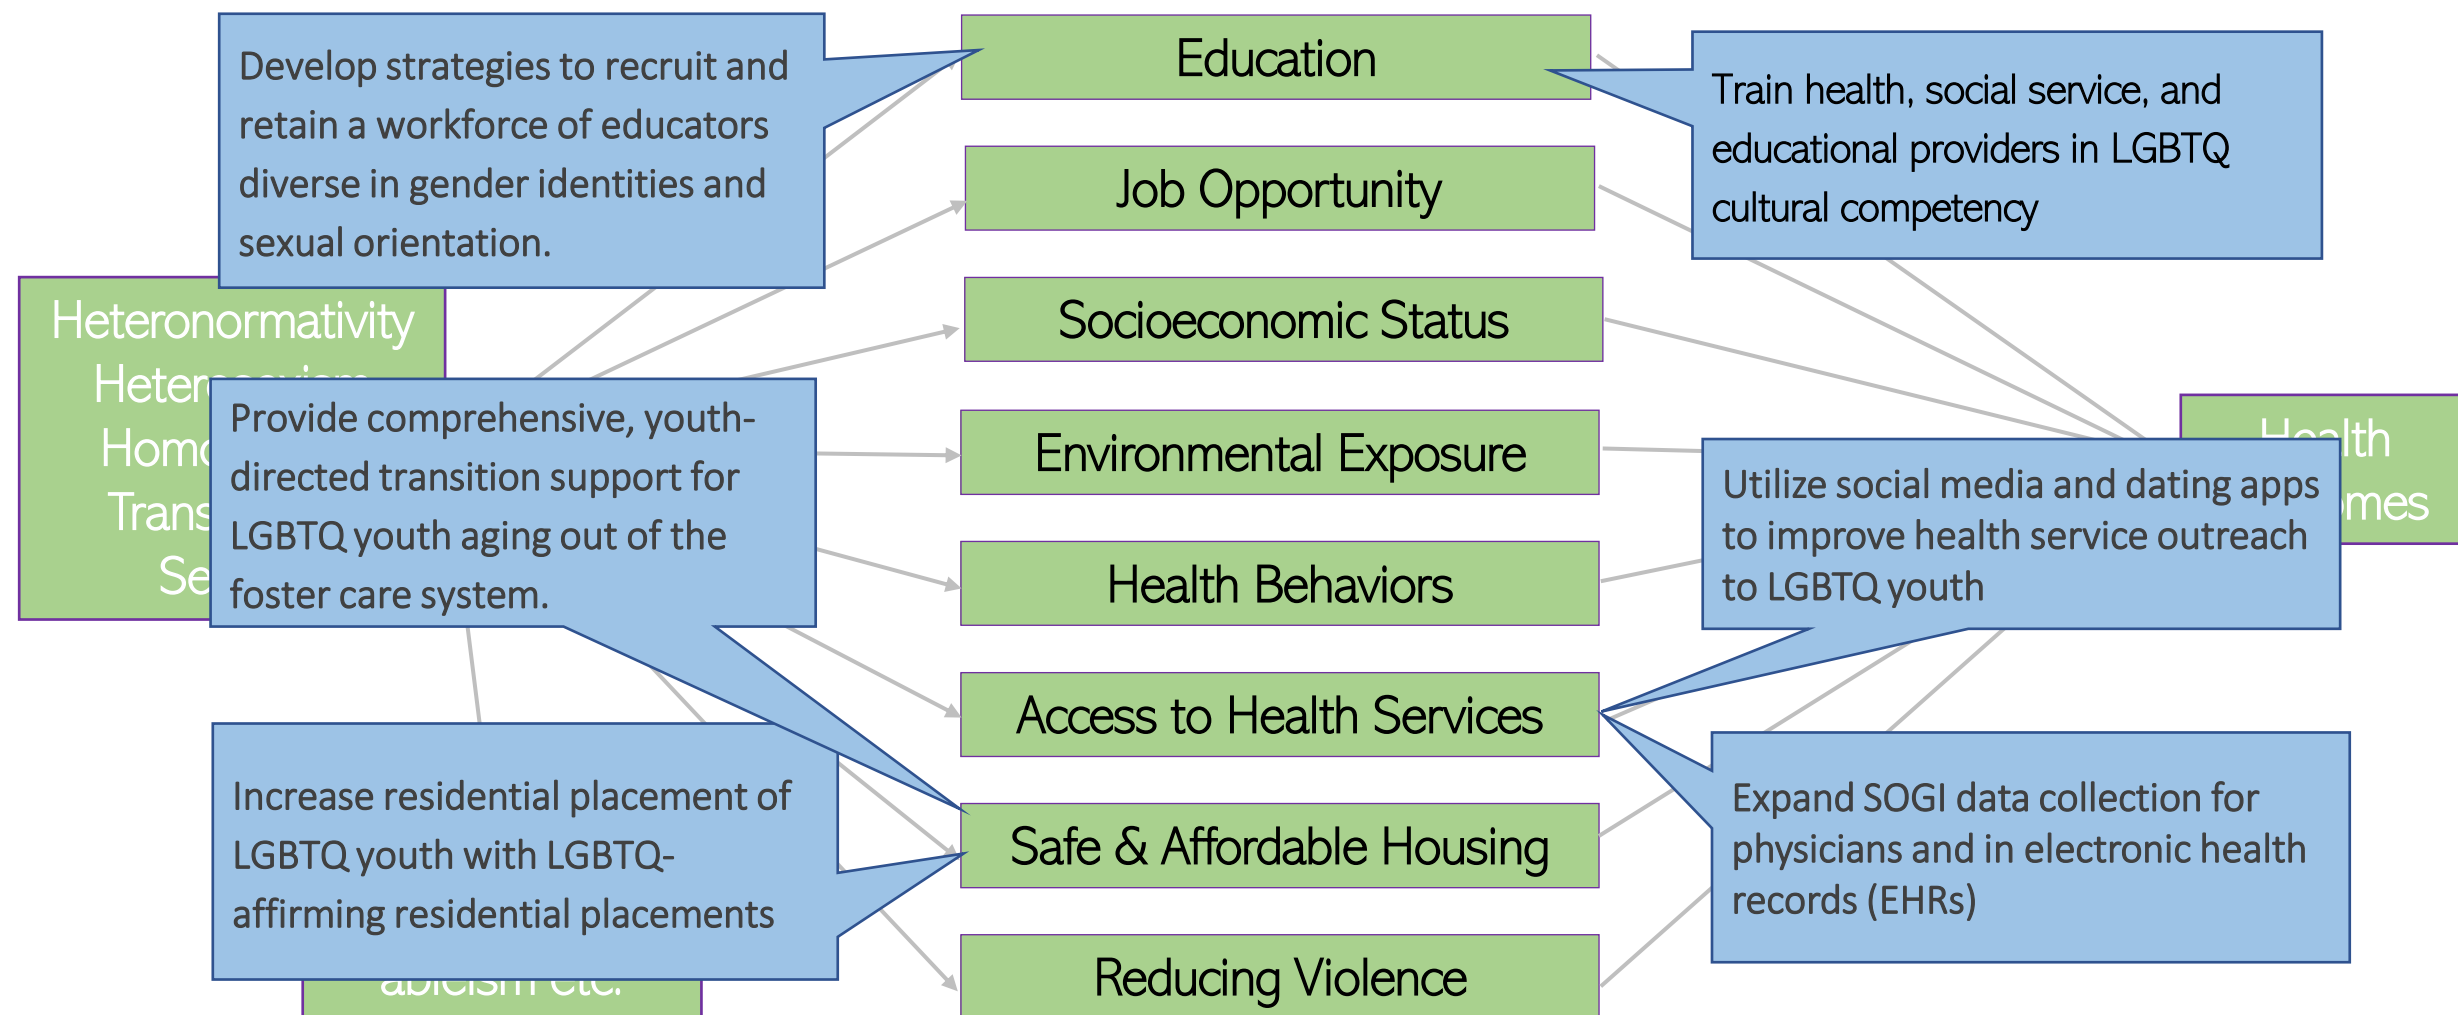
Develop strategies to recruit and retain a workforce of educators diverse in gender identities and sexual orientation.

Education

Train health, social service, and educational providers in LGBTQ cultural competency

Job Opportunity

Heteronormativity
Hetero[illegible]
Homo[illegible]
Trans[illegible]
Se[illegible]

Socioeconomic Status

Provide comprehensive, youth-directed transition support for LGBTQ youth aging out of the foster care system.

Environmental Exposure

Health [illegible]mes

Utilize social media and dating apps to improve health service outreach to LGBTQ youth

Health Behaviors

Access to Health Services

Increase residential placement of LGBTQ youth with LGBTQ-affirming residential placements

Safe & Affordable Housing

Expand SOGI data collection for physicians and in electronic health records (EHRs)

ableism etc.

Reducing Violence